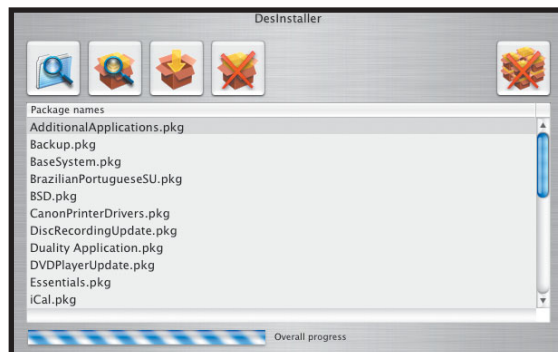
DesInstaller

Package names

AdditionalApplications.pkg
Backup.pkg
BaseSystem.pkg
BrazilianPortugueseSU.pkg
BSD.pkg
CanonPrinterDrivers.pkg
DiscRecordingUpdate.pkg
Duality Application.pkg
DVDPlayerUpdate.pkg
Essentials.pkg
iCal.pkg

Overall progress